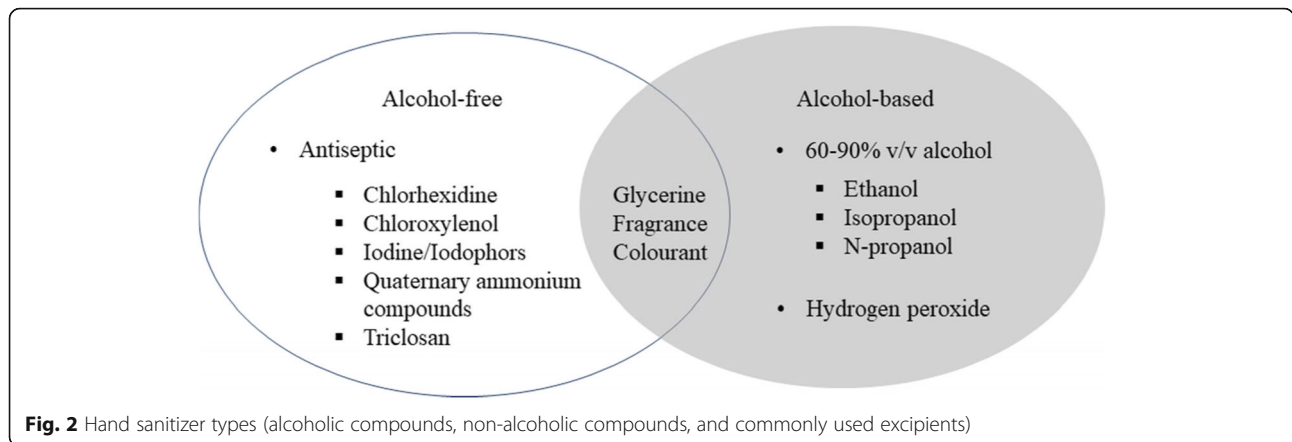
Alcohol-free

• Antiseptic

▪ Chlorhexidine
▪ Chloroxylenol
▪ Iodine/Iodophors
▪ Quaternary ammonium compounds
▪ Triclosan

Glycerine
Fragrance
Colourant

Alcohol-based

• 60-90% v/v alcohol

▪ Ethanol
▪ Isopropanol
▪ N-propanol

• Hydrogen peroxide

**Fig. 2** Hand sanitizer types (alcoholic compounds, non-alcoholic compounds, and commonly used excipients)